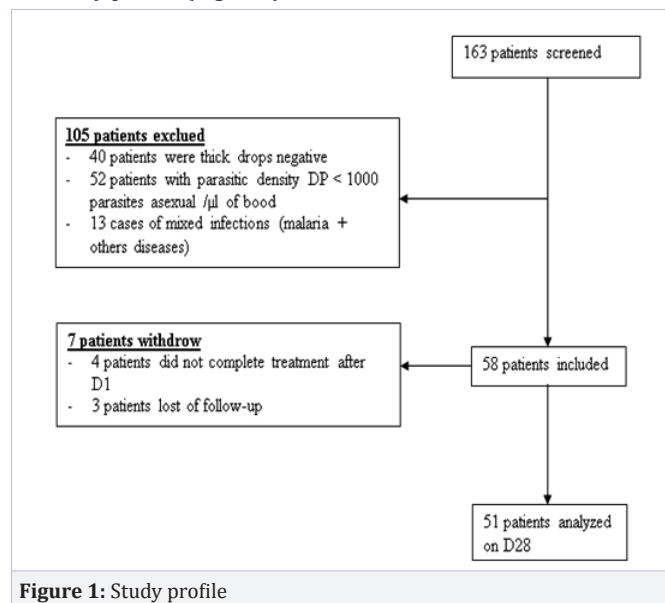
163 patients screened

105 patients exclued
- 40 patients were thick drops negative
- 52 patients with parasitic density DP < 1000 parasites asexual /µl of bood
- 13 cases of mixed infections (malaria + others diseases)

7 patients withdrow
- 4 patients did not complete treatment after D1
- 3 patients lost of follow-up

58 patients included

51 patients analyzed on D28

Figure 1: Study profile